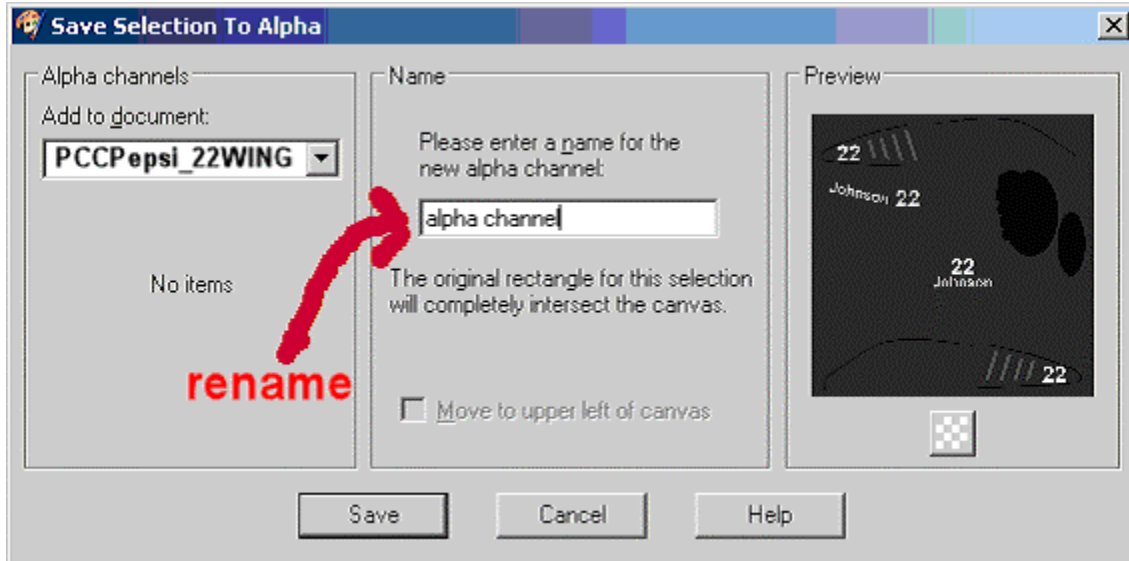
Save Selection To Alpha

Alpha channels

Add to document:

PCCPepsi_22WING

No items

Name

Please enter a name for the new alpha channel:

alpha channel

The original rectangle for this selection will completely intersect the canvas.

rename

Move to upper left of canvas

Preview

22

Johnson 22

22
Johnson

22

Save

Cancel

Help